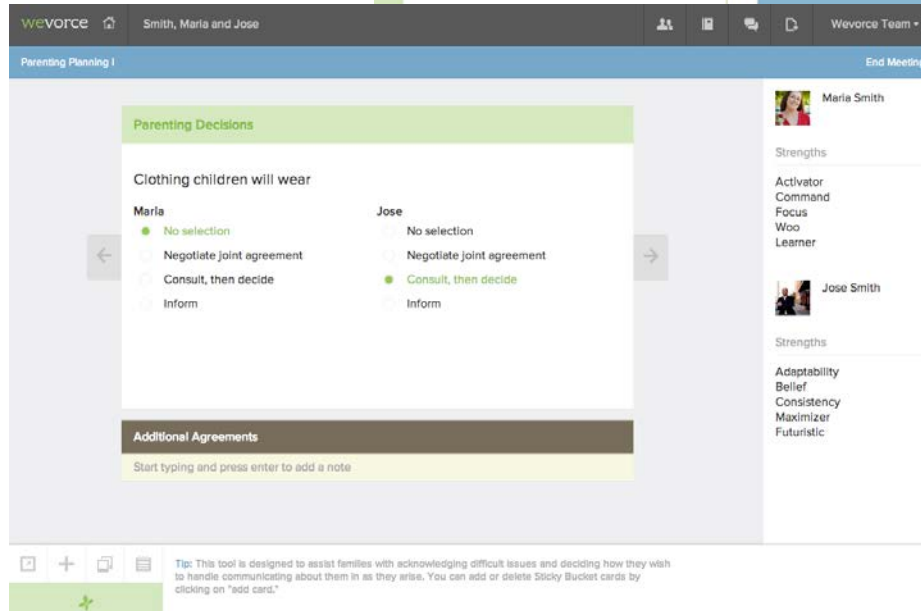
wevorce Smith, Maria and Jose Wevorce Team

Parenting Planning I End Meeting

Parenting Decisions

Clothing children will wear

Maria
No selection
Negotiate joint agreement
Consult, then decide
Inform

Jose
No selection
Negotiate joint agreement
Consult, then decide
Inform

Additional Agreements

Start typing and press enter to add a note

Maria Smith

Strengths

Activator
Command
Focus
Woo
Learner

Jose Smith

Strengths

Adaptability
Belief
Consistency
Maximizer
Futuristic

Tip: This tool is designed to assist families with acknowledging difficult issues and deciding how they wish to handle communicating about them in as they arise. You can add or delete Sticky Bucket cards by clicking on "add card."